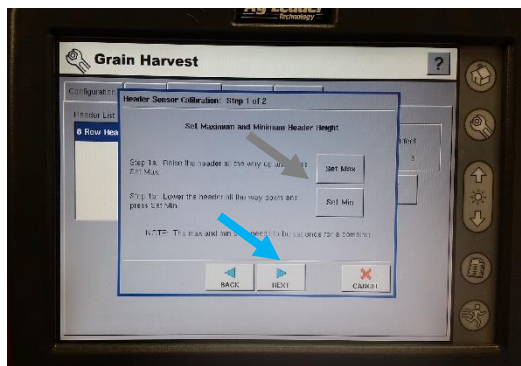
Ag Leader Technology

Grain Harvest

?

Configuration

Header List

8 Row Hea

Header Sensor Calibration: Step 1 of 2

Set Maximum and Minimum Header Height

Step 1a. Raise the header all the way up and press Set Max.

Set Max

Step 1b. Lower the header all the way down and press Set Min.

Set Min

NOTE: This max and min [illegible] needs to be set once for a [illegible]

BACK

NEXT

CANCEL